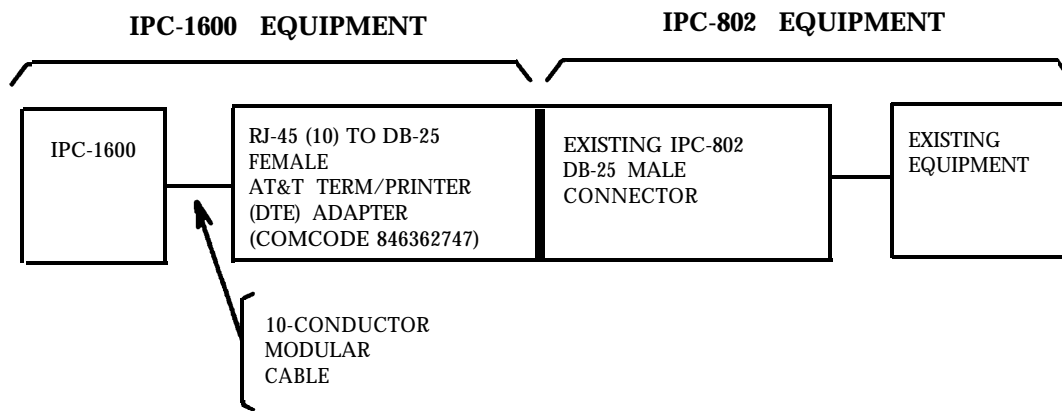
IPC-1600 EQUIPMENT

IPC-802 EQUIPMENT

IPC-1600

RJ-45 (10) TO DB-25 FEMALE AT&T TERM/PRINTER (DTE) ADAPTER (COMCODE 846362747)

EXISTING IPC-802 DB-25 MALE CONNECTOR

EXISTING EQUIPMENT

10-CONDUCTOR MODULAR CABLE